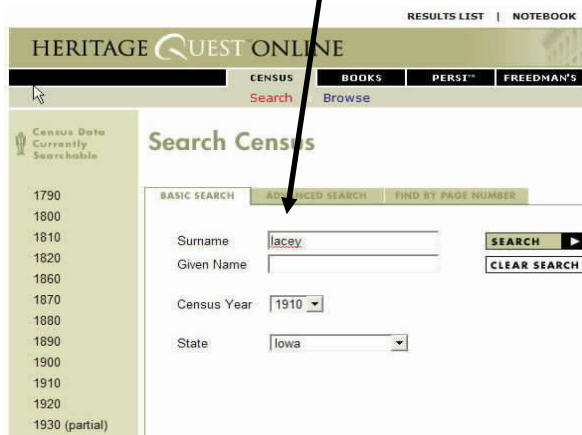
RESULTS LIST | NOTEBOOK

HERITAGE QUEST ONLINE

CENSUS BOOKS PERSI™ FREEDMAN'S

Search Browse

Census Data Currently Searchable

1790
1800
1810
1820
1860
1870
1880
1890
1900
1910
1920
1930 (partial)

Search Census

BASIC SEARCH ADVANCED SEARCH FIND BY PAGE NUMBER

Surname lacey

Given Name

SEARCH

CLEAR SEARCH

Census Year 1910

State Iowa